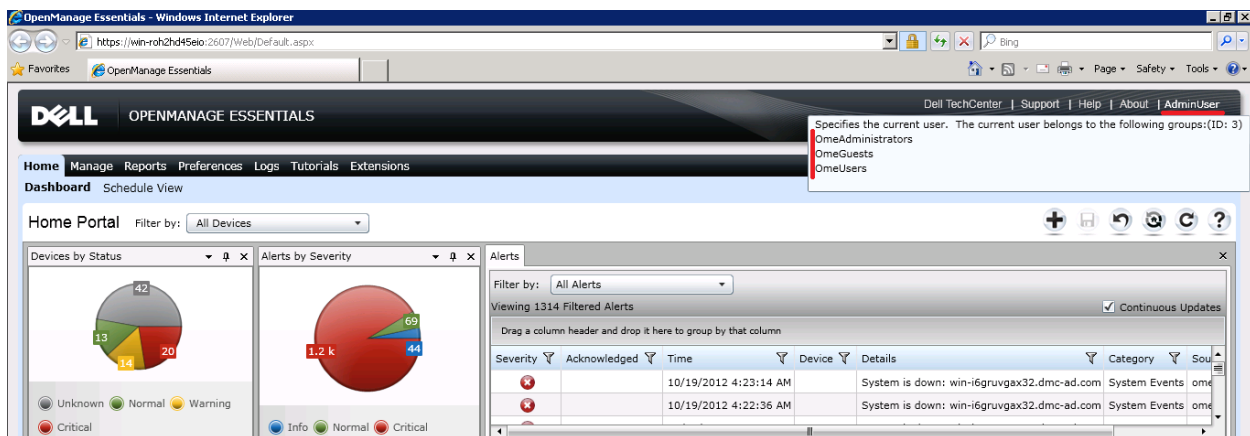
OpenManage Essentials - Windows Internet Explorer

https://win-roh2hd45eio:2607/Web/Default.aspx

Bing

Favorites

OpenManage Essentials

Page ▾ Safety ▾ Tools ▾

DELL OPENMANAGE ESSENTIALS

Dell TechCenter | Support | Help | About | AdminUser

Specifies the current user. The current user belongs to the following groups:(ID: 3)
OmeAdministrators
OmeGuests
OmeUsers

Home Manage Reports Preferences Logs Tutorials Extensions

Dashboard Schedule View

Home Portal Filter by: All Devices

Devices by Status

42
13
14
20

Unknown Normal Warning
Critical

Alerts by Severity

69
1.2 k
44

Info Normal Critical

Alerts

Filter by: All Alerts

Viewing 1314 Filtered Alerts

Continuous Updates

Drag a column header and drop it here to group by that column

| Severity | Acknowledged | Time | Device | Details | Category | Sou |
|---|---|---|---|---|---|---|
| | | 10/19/2012 4:23:14 AM | | System is down: win-i6gruvgax32.dmc-ad.com | System Events | ome |
| | | 10/19/2012 4:22:36 AM | | System is down: win-i6gruvgax32.dmc-ad.com | System Events | ome |